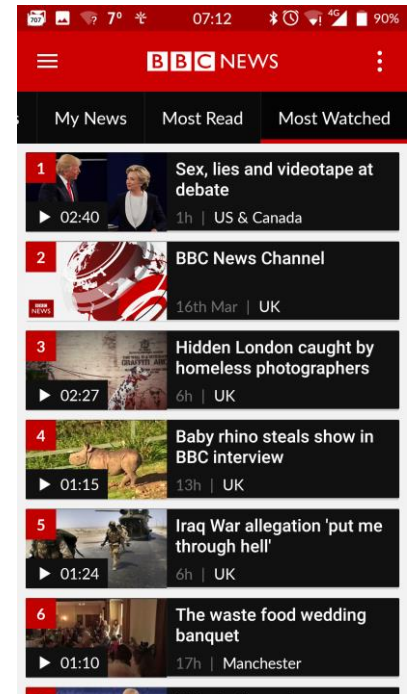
707 7° 07:12 4G 90%

BBC NEWS

My News | Most Read | Most Watched

1
▶ 02:40
Sex, lies and videotape at debate
1h | US & Canada

2
BBC NEWS
BBC News Channel
16th Mar | UK

3
▶ 02:27
Hidden London caught by homeless photographers
6h | UK

4
▶ 01:15
Baby rhino steals show in BBC interview
13h | UK

5
▶ 01:24
Iraq War allegation 'put me through hell'
6h | UK

6
▶ 01:10
The waste food wedding banquet
17h | Manchester